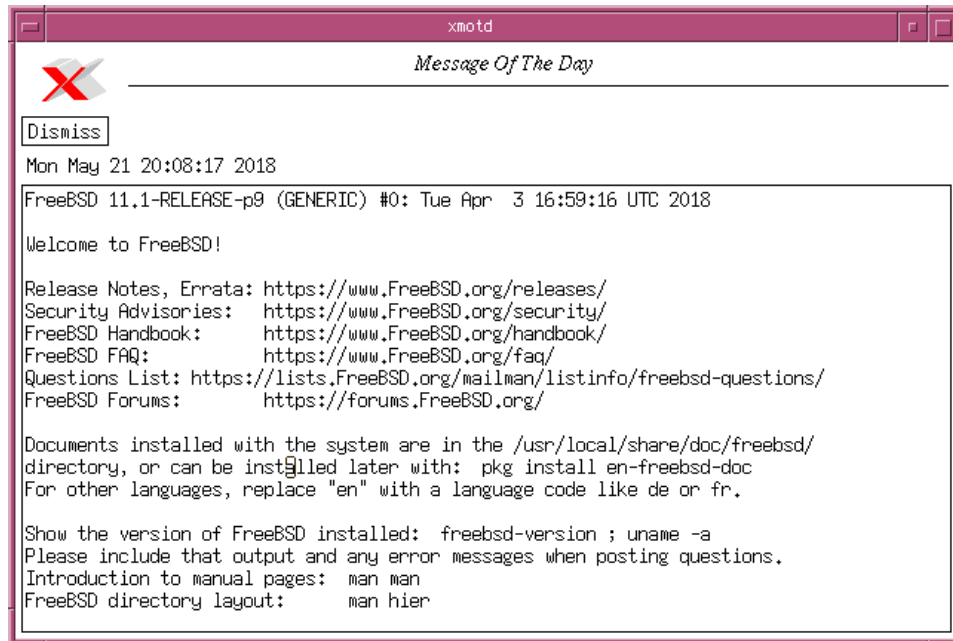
xmotd

Message Of The Day

Dismiss

Mon May 21 20:08:17 2018

FreeBSD 11.1-RELEASE-p9 (GENERIC) #0: Tue Apr 3 16:59:16 UTC 2018

Welcome to FreeBSD!

Release Notes, Errata: https://www.FreeBSD.org/releases/
Security Advisories: https://www.FreeBSD.org/security/
FreeBSD Handbook: https://www.FreeBSD.org/handbook/
FreeBSD FAQ: https://www.FreeBSD.org/faq/
Questions List: https://lists.FreeBSD.org/mailman/listinfo/freebsd-questions/
FreeBSD Forums: https://forums.FreeBSD.org/

Documents installed with the system are in the /usr/local/share/doc/freebsd/ directory, or can be installed later with: pkg install en-freebsd-doc
For other languages, replace "en" with a language code like de or fr.

Show the version of FreeBSD installed: freebsd-version ; uname -a
Please include that output and any error messages when posting questions.
Introduction to manual pages: man man
FreeBSD directory layout: man hier